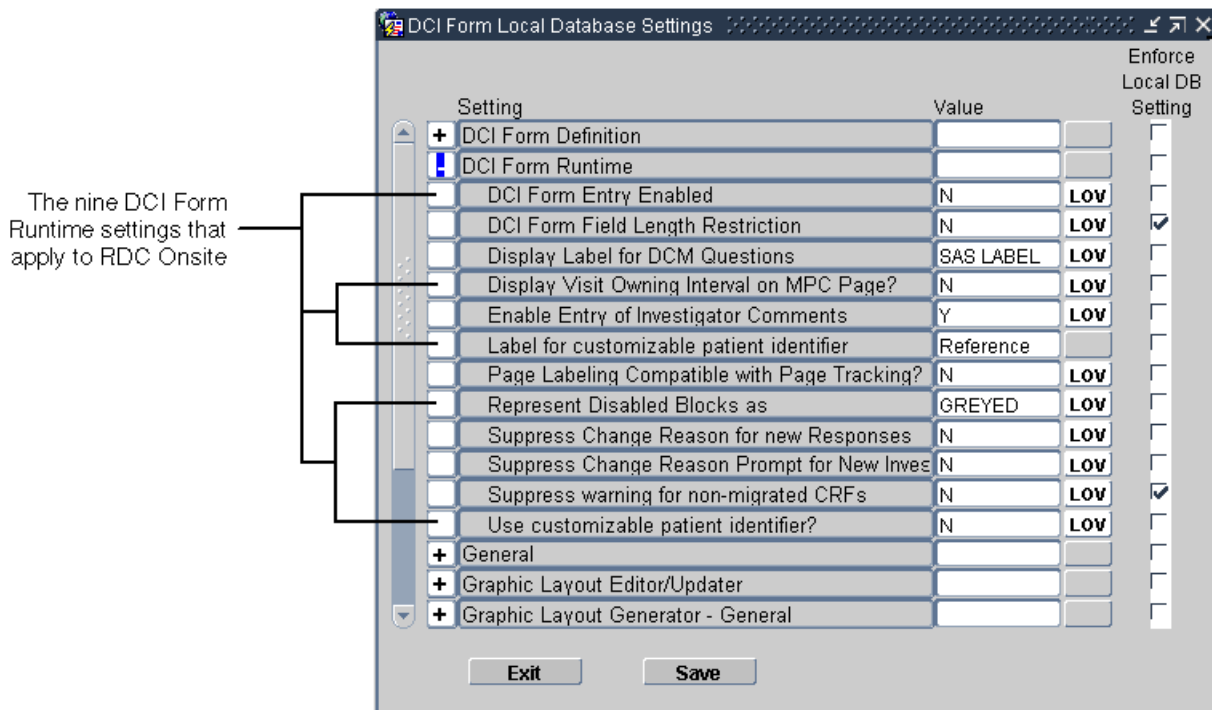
The nine DCI Form Runtime settings that apply to RDC Onsite

DCI Form Local Database Settings

| | Setting | Value | | Enforce Local DB Setting |
|---|---|---|---|---|
| + | DCI Form Definition | | | |
| - | DCI Form Runtime | | | |
| | DCI Form Entry Enabled | N | LOV | |
| | DCI Form Field Length Restriction | N | LOV | ☑ |
| | Display Label for DCM Questions | SAS LABEL | LOV | |
| | Display Visit Owning Interval on MPC Page? | N | LOV | |
| | Enable Entry of Investigator Comments | Y | LOV | |
| | Label for customizable patient identifier | Reference | | |
| | Page Labeling Compatible with Page Tracking? | N | LOV | |
| | Represent Disabled Blocks as | GREYED | LOV | |
| | Suppress Change Reason for new Responses | N | LOV | |
| | Suppress Change Reason Prompt for New Inves | N | LOV | |
| | Suppress warning for non-migrated CRFs | N | LOV | ☑ |
| | Use customizable patient identifier? | N | LOV | |
| + | General | | | |
| + | Graphic Layout Editor/Updater | | | |
| + | Graphic Layout Generator - General | | | |

Exit Save